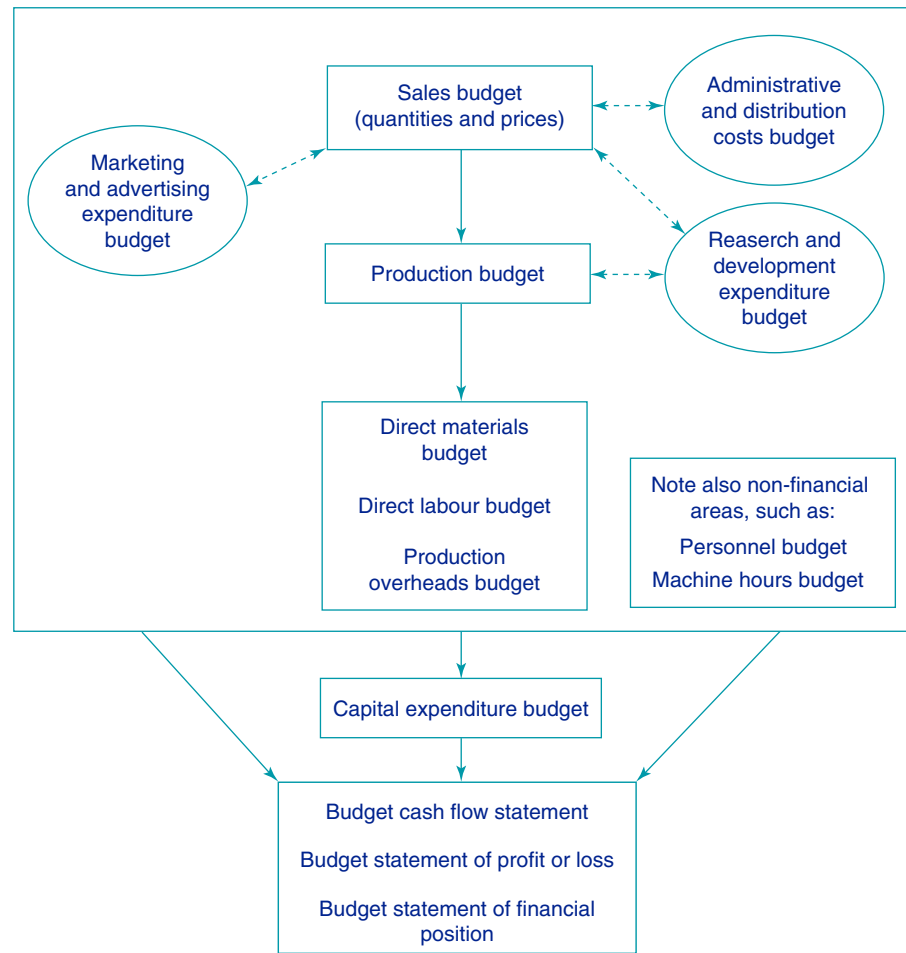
Sales budget (quantities and prices)

Administrative and distribution costs budget

Marketing and advertising expenditure budget

Production budget

Reaserch and development expenditure budget

Direct materials budget

Direct labour budget

Production overheads budget

Note also non-financial areas, such as:
Personnel budget
Machine hours budget

Capital expenditure budget

Budget cash flow statement

Budget statement of profit or loss

Budget statement of financial position